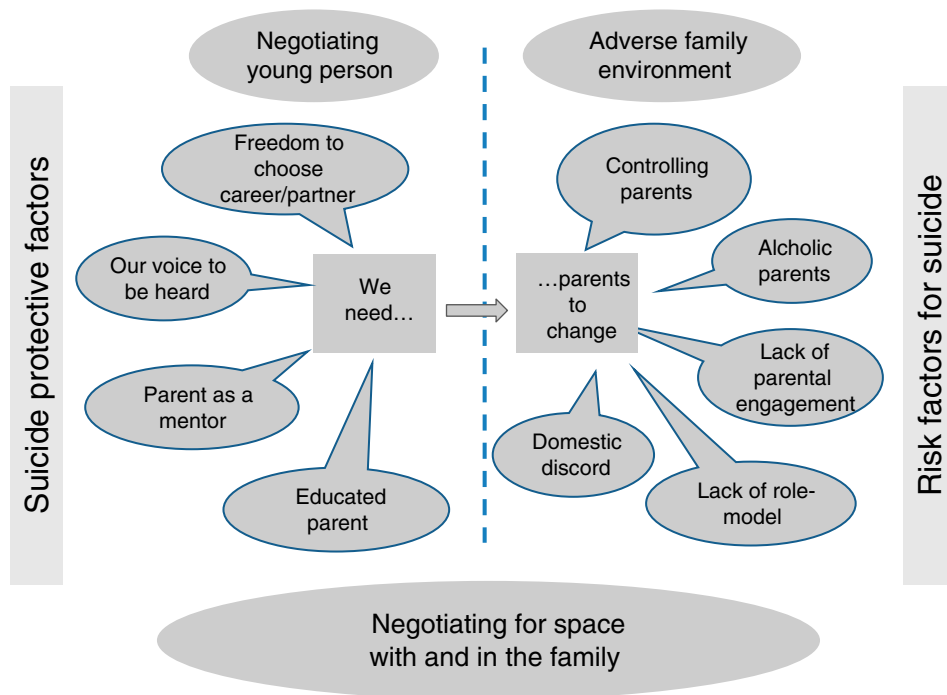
Suicide protective factors

Negotiating young person

Freedom to choose career/partner

Our voice to be heard

We need…

Parent as a mentor

Educated parent

Adverse family environment

Controlling parents

…parents to change

Alcholic parents

Lack of parental engagement

Domestic discord

Lack of role-model

Risk factors for suicide

Negotiating for space with and in the family